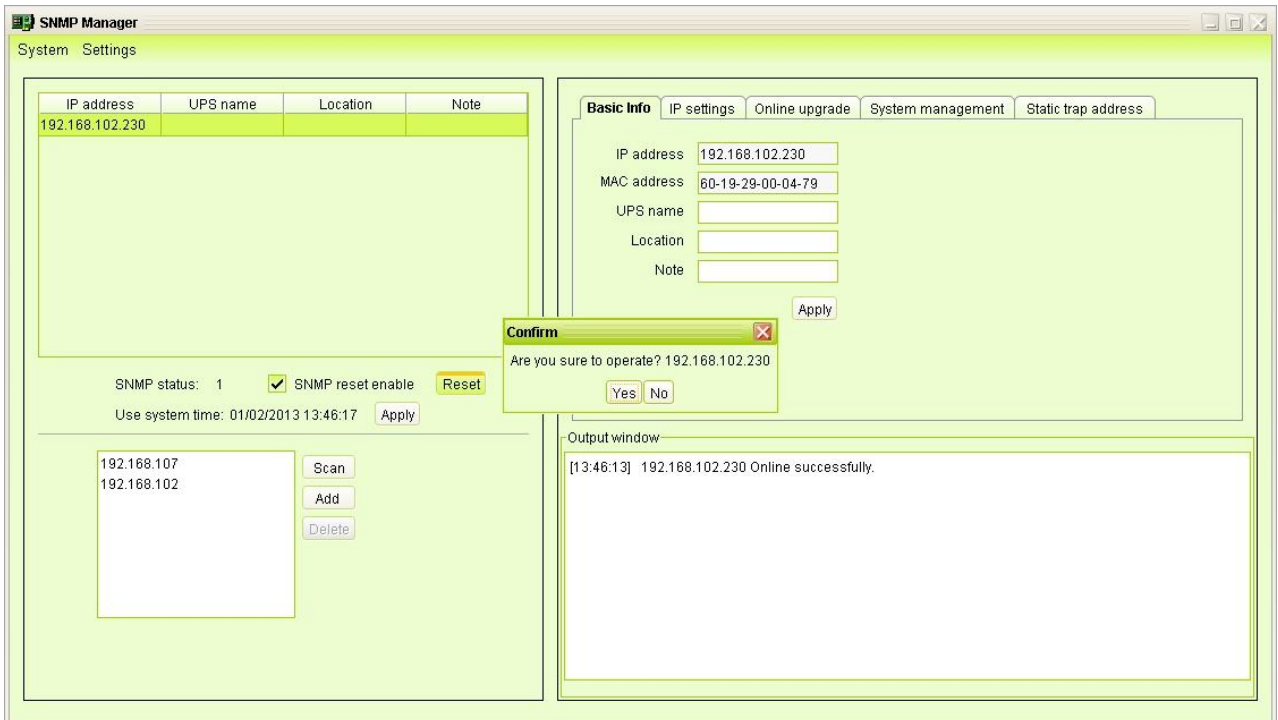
SNMP Manager

System Settings

| IP address | UPS name | Location | Note |
|---|---|---|---|
| 192.168.102.230 | | | |

SNMP status: 1 SNMP reset enable Reset

Use system time: 01/02/2013 13:46:17 Apply

192.168.107
192.168.102

Scan
Add
Delete

Basic Info IP settings Online upgrade System management Static trap address

IP address 192.168.102.230
MAC address 60-19-29-00-04-79
UPS name
Location
Note

Apply

Confirm

Are you sure to operate? 192.168.102.230

Yes No

Output window

[13:46:13] 192.168.102.230 Online successfully.